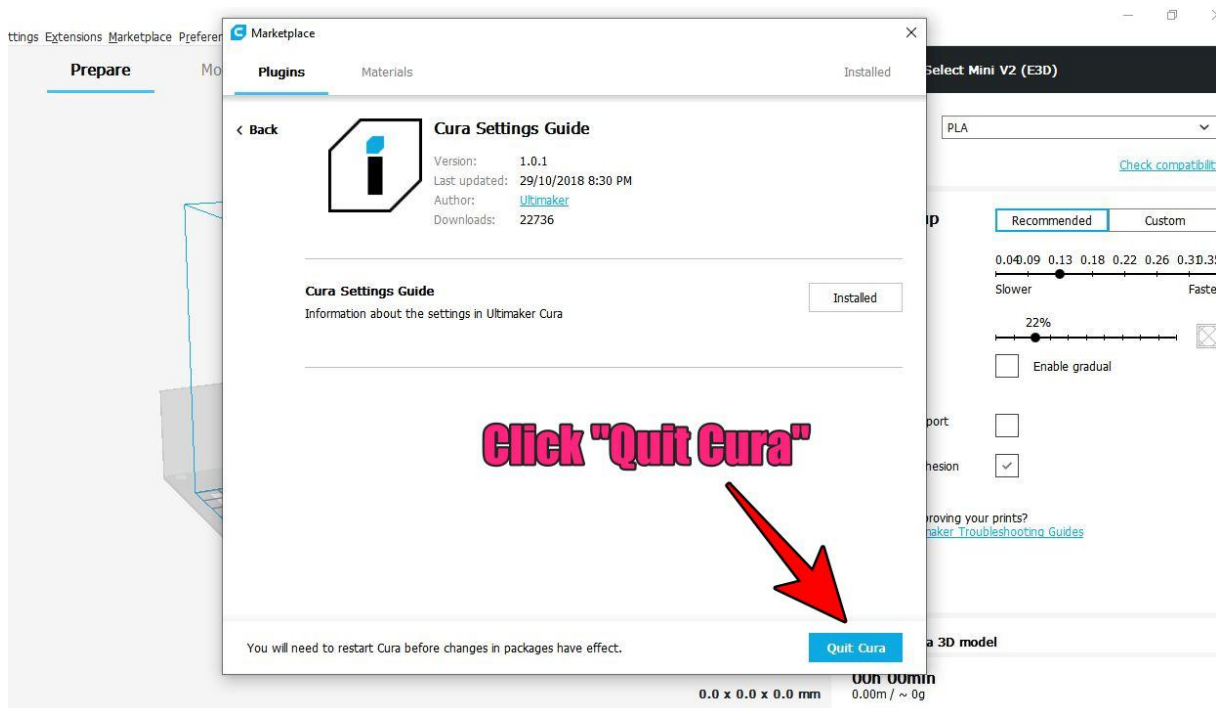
ttings Extensions Marketplace Preferen

Prepare Mo

Marketplace

Plugins Materials Installed

< Back

Cura Settings Guide

Version: 1.0.1
Last updated: 29/10/2018 8:30 PM
Author: Ultimaker
Downloads: 22736

Cura Settings Guide
Information about the settings in Ultimaker Cura

Installed

Click "Quit Cura"

You will need to restart Cura before changes in packages have effect.

Quit Cura

Select Mini V2 (E3D)

PLA

Check compatibilit

Recommended Custom

0.04 0.09 0.13 0.18 0.22 0.26 0.31 0.3

Slower Faste

22%

Enable gradual

port

hesion

roving your prints?
aker Troubleshooting Guides

a 3D model

00h 00min
0.00m / ~ 0g

0.0 x 0.0 x 0.0 mm